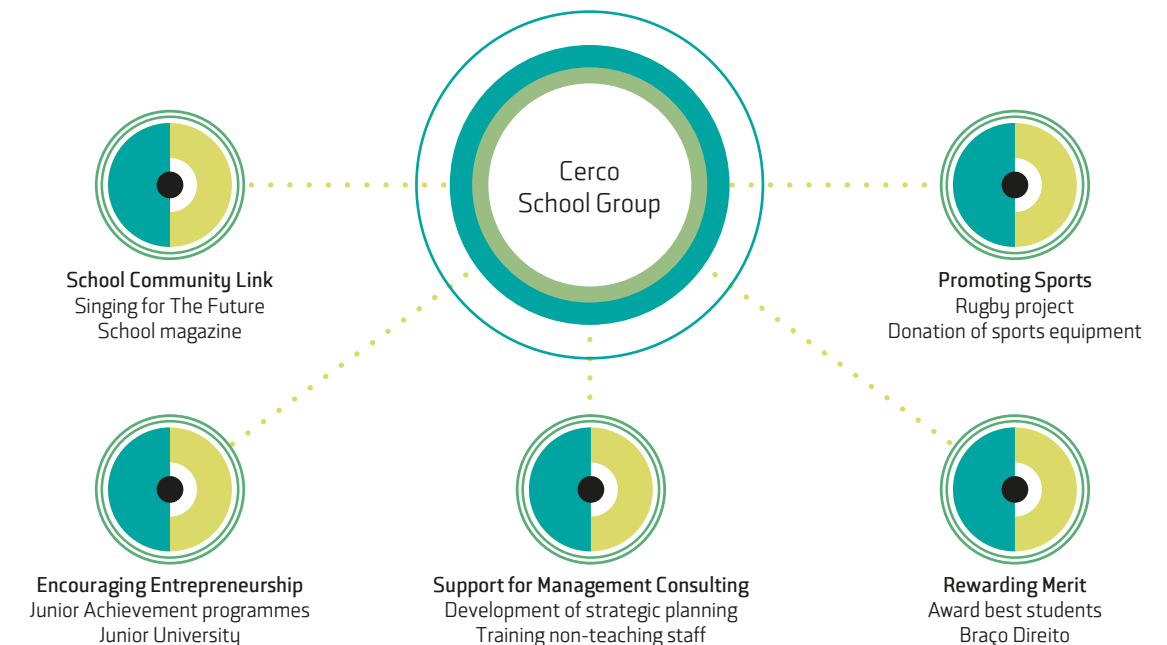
Cerco
School Group

School Community Link
Singing for The Future
School magazine

Promoting Sports
Rugby project
Donation of sports equipment

Encouraging Entrepreneurship
Junior Achievement programmes
Junior University

Support for Management Consulting
Development of strategic planning
Training non-teaching staff

Rewarding Merit
Award best students
Braço Direito